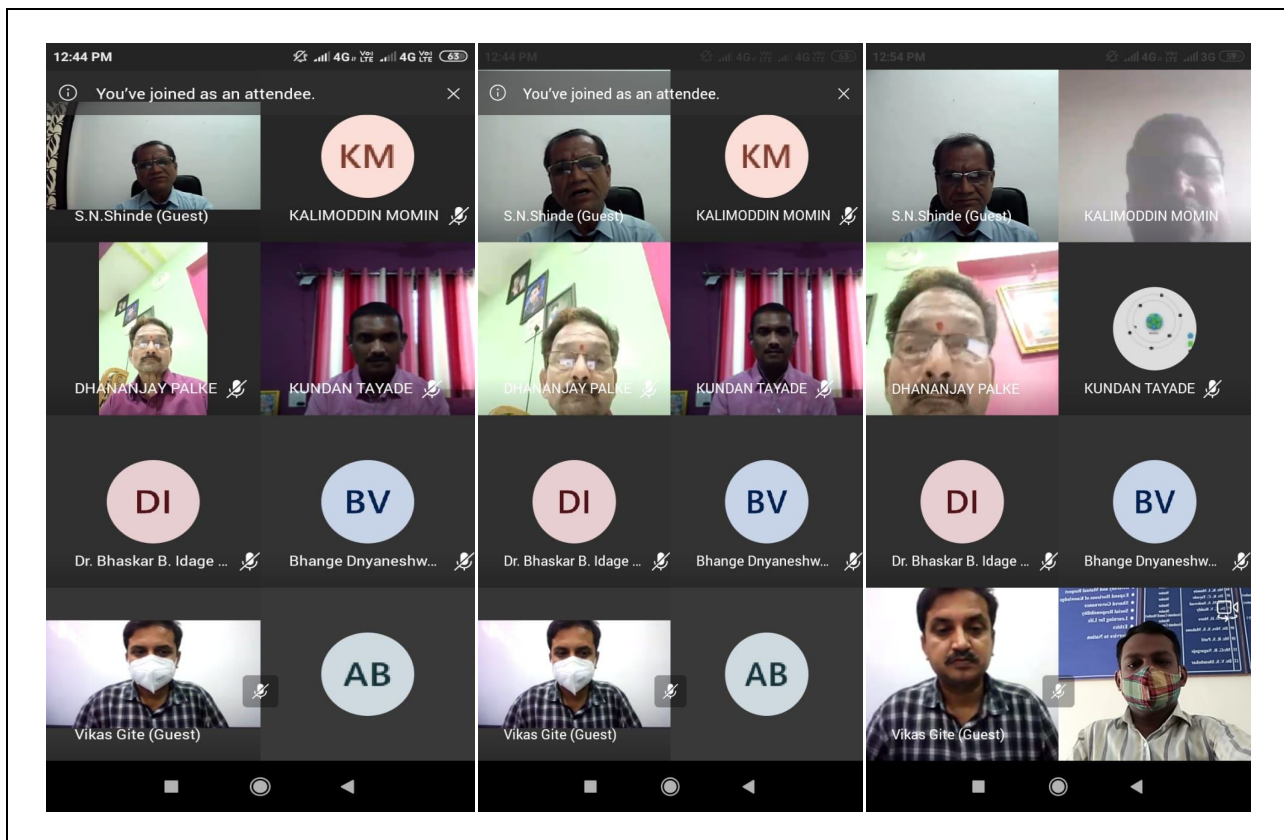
12:44 PM 4G Vo LTE 4G Vo LTE 63

You've joined as an attendee.

S.N.Shinde (Guest)

KM

KALIMODDIN MOMIN

DHANANJAY PALKE

KUNDAN TAYADE

DI

Dr. Bhaskar B. Idage ...

BV

Bhange Dnyaneshw...

Vikas Gite (Guest)

AB

12:44 PM 4G Vo LTE 4G Vo LTE 63

You've joined as an attendee.

S.N.Shinde (Guest)

KM

KALIMODDIN MOMIN

DHANANJAY PALKE

KUNDAN TAYADE

DI

Dr. Bhaskar B. Idage ...

BV

Bhange Dnyaneshw...

Vikas Gite (Guest)

AB

12:54 PM 4G 3G 59

S.N.Shinde (Guest)

KALIMODDIN MOMIN

DHANANJAY PALKE

KUNDAN TAYADE

DI

Dr. Bhaskar B. Idage ...

BV

Bhange Dnyaneshw...

Vikas Gite (Guest)

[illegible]